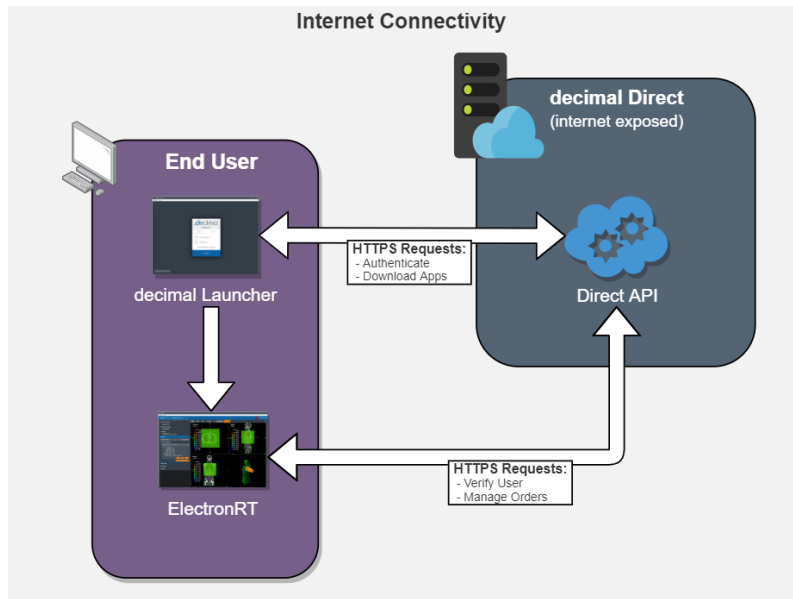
Internet Connectivity

End User

decimal Launcher

ElectronRT

decimal Direct
(internet exposed)

Direct API

HTTPS Requests:
- Authenticate
- Download Apps

HTTPS Requests:
- Verify User
- Manage Orders